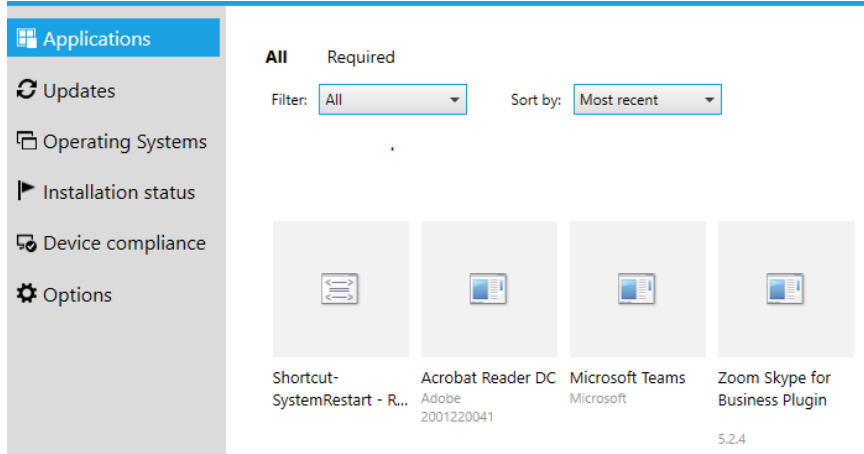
Applications
Updates
Operating Systems
Installation status
Device compliance
Options

All Required

Filter: All

Sort by: Most recent

Shortcut-SystemRestart - R...

Acrobat Reader DC
Adobe
2001220041

Microsoft Teams
Microsoft

Zoom Skype for Business Plugin
5.2.4